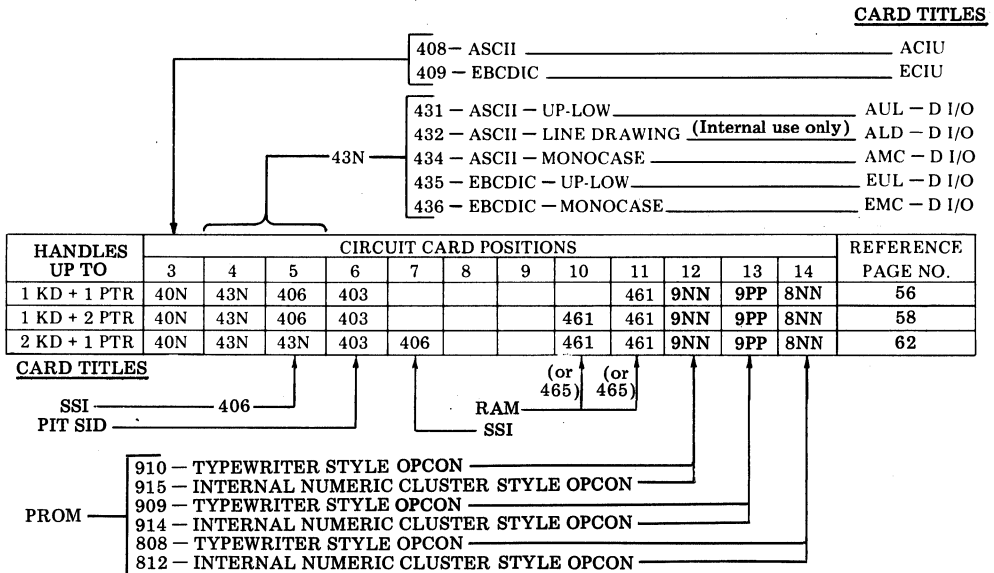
CARD TITLES

408 — ASCII ACIU
409 — EBCDIC ECIU

431 — ASCII — UP-LOW AUL — D I/O
432 — ASCII — LINE DRAWING (Internal use only) ALD — D I/O
43N — 434 — ASCII — MONOCASE AMC — D I/O
435 — EBCDIC — UP-LOW EUL — D I/O
436 — EBCDIC — MONOCASE EMC — D I/O

| HANDLES UP TO | 3 | 4 | 5 | 6 | 7 | 8 | 9 | 10 | 11 | 12 | 13 | 14 | REFERENCE PAGE NO. |
|---|---|---|---|---|---|---|---|---|---|---|---|---|---|
| | CIRCUIT CARD POSITIONS | | | | | | | | | | | | |
| 1 KD + 1 PTR | 40N | 43N | 406 | 403 | | | | | 461 | 9NN | 9PP | 8NN | 56 |
| 1 KD + 2 PTR | 40N | 43N | 406 | 403 | | | | 461 | 461 | 9NN | 9PP | 8NN | 58 |
| 2 KD + 1 PTR | 40N | 43N | 43N | 403 | 406 | | | 461 | 461 | 9NN | 9PP | 8NN | 62 |

CARD TITLES

(or 465) (or 465)

SSI — 406
PIT SID
RAM
SSI

PROM
910 — TYPEWRITER STYLE OPCON
915 — INTERNAL NUMERIC CLUSTER STYLE OPCON
909 — TYPEWRITER STYLE OPCON
914 — INTERNAL NUMERIC CLUSTER STYLE OPCON
808 — TYPEWRITER STYLE OPCON
812 — INTERNAL NUMERIC CLUSTER STYLE OPCON